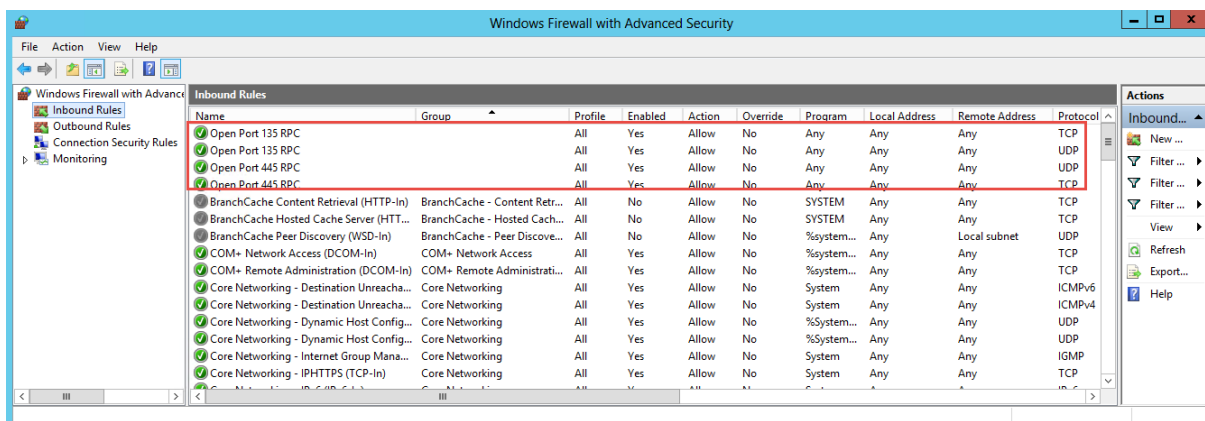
Windows Firewall with Advanced Security

File Action View Help

Windows Firewall with Advance
Inbound Rules
Outbound Rules
Connection Security Rules
Monitoring

Inbound Rules

| Name | Group | Profile | Enabled | Action | Override | Program | Local Address | Remote Address | Protocol |
|---|---|---|---|---|---|---|---|---|---|
| Open Port 135 RPC | | All | Yes | Allow | No | Any | Any | Any | TCP |
| Open Port 135 RPC | | All | Yes | Allow | No | Any | Any | Any | UDP |
| Open Port 445 RPC | | All | Yes | Allow | No | Any | Any | Any | UDP |
| Open Port 445 RPC | | All | Yes | Allow | No | Any | Any | Any | TCP |
| BranchCache Content Retrieval (HTTP-In) | BranchCache - Content Retr... | All | No | Allow | No | SYSTEM | Any | Any | TCP |
| BranchCache Hosted Cache Server (HTT... | BranchCache - Hosted Cach... | All | No | Allow | No | SYSTEM | Any | Any | TCP |
| BranchCache Peer Discovery (WSD-In) | BranchCache - Peer Discove... | All | No | Allow | No | %system... | Any | Local subnet | UDP |
| COM+ Network Access (DCOM-In) | COM+ Network Access | All | Yes | Allow | No | %system... | Any | Any | TCP |
| COM+ Remote Administration (DCOM-In) | COM+ Remote Administrati... | All | Yes | Allow | No | %system... | Any | Any | TCP |
| Core Networking - Destination Unreacha... | Core Networking | All | Yes | Allow | No | System | Any | Any | ICMPv6 |
| Core Networking - Destination Unreacha... | Core Networking | All | Yes | Allow | No | System | Any | Any | ICMPv4 |
| Core Networking - Dynamic Host Config... | Core Networking | All | Yes | Allow | No | %System... | Any | Any | UDP |
| Core Networking - Dynamic Host Config... | Core Networking | All | Yes | Allow | No | %System... | Any | Any | UDP |
| Core Networking - Internet Group Mana... | Core Networking | All | Yes | Allow | No | System | Any | Any | IGMP |
| Core Networking - IPHTTPS (TCP-In) | Core Networking | All | Yes | Allow | No | System | Any | Any | TCP |

Actions
Inbound...
New ...
Filter ...
Filter ...
Filter ...
View
Refresh
Export...
Help